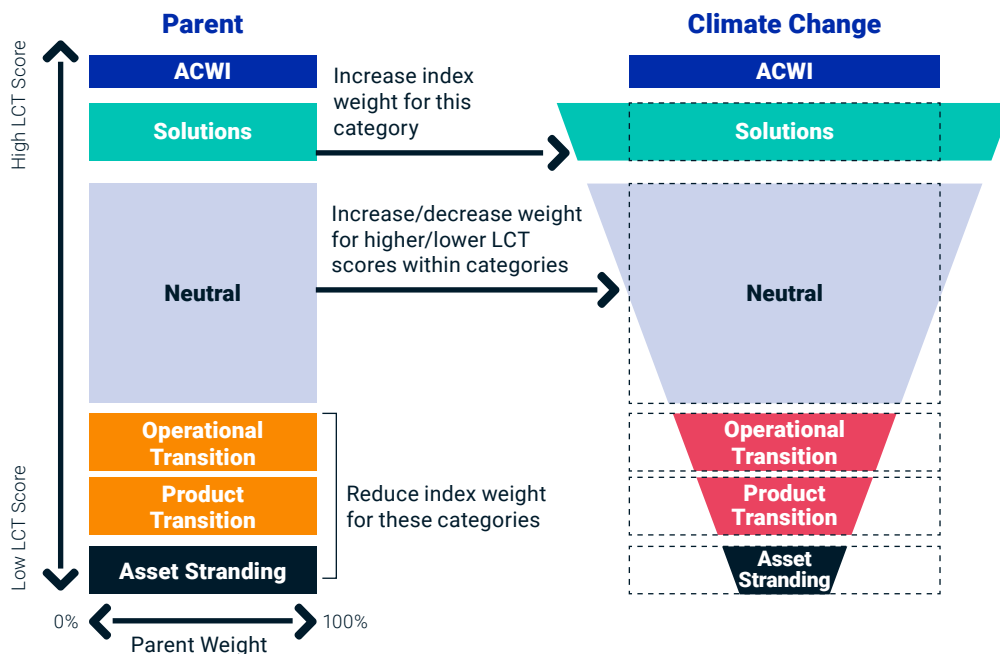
Parent

Climate Change

High LCT Score

Low LCT Score

ACWI

Solutions

Neutral

Operational Transition

Product Transition

Asset Stranding

Increase index weight for this category

Increase/decrease weight for higher/lower LCT scores within categories

Reduce index weight for these categories

ACWI

Solutions

Neutral

Operational Transition

Product Transition

Asset Stranding

0%

Parent Weight

100%